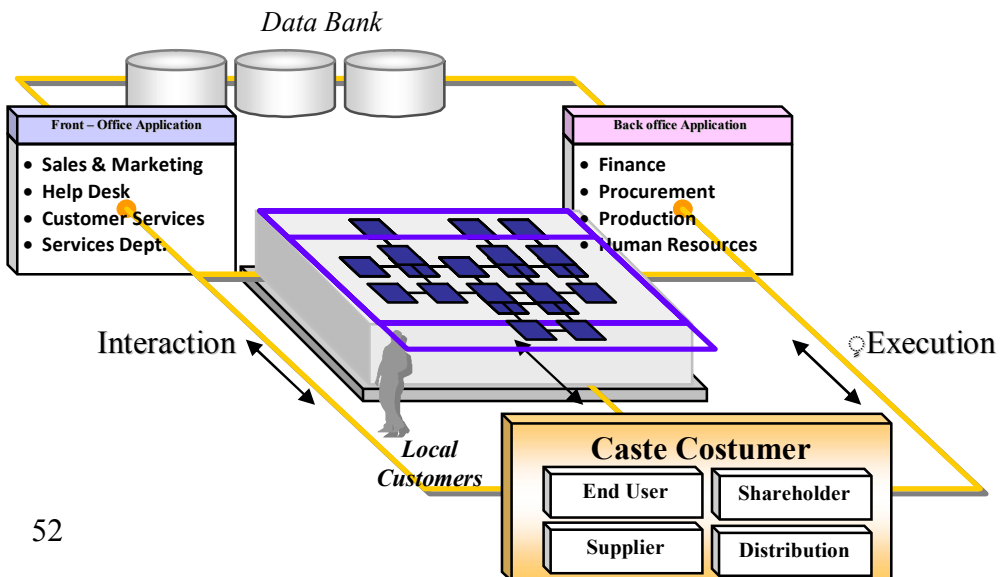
Data Bank

Front – Office Application

- Sales & Marketing
- Help Desk
- Customer Services
- Services Dept.

Back office Application

- Finance
- Procurement
- Production
- Human Resources

Interaction

Execution

Local Customers

Caste Costumer

End User

Shareholder

Supplier

Distribution

52